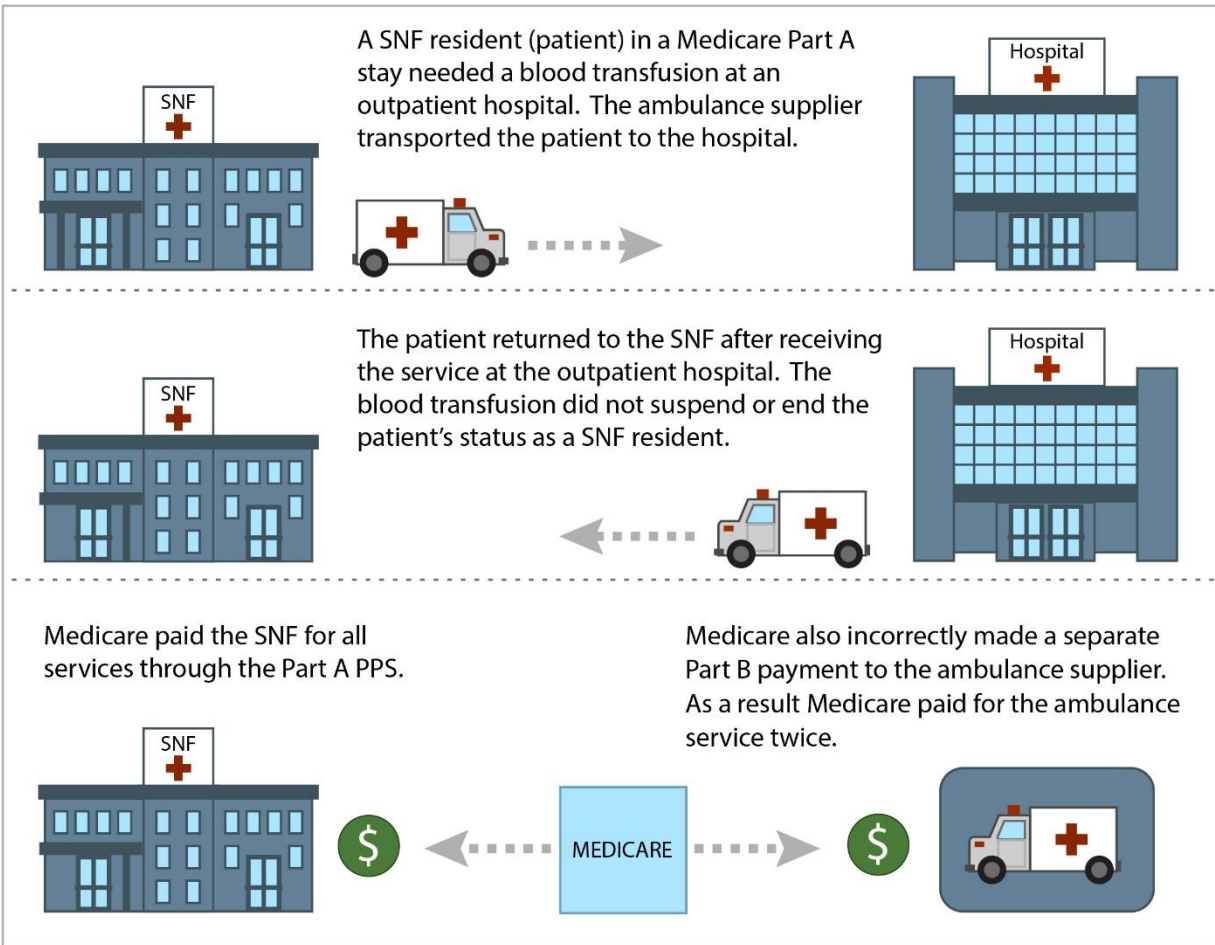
SNF

A SNF resident (patient) in a Medicare Part A stay needed a blood transfusion at an outpatient hospital. The ambulance supplier transported the patient to the hospital.

Hospital

SNF

The patient returned to the SNF after receiving the service at the outpatient hospital. The blood transfusion did not suspend or end the patient's status as a SNF resident.

Hospital

Medicare paid the SNF for all services through the Part A PPS.

Medicare also incorrectly made a separate Part B payment to the ambulance supplier. As a result Medicare paid for the ambulance service twice.

SNF

$

MEDICARE

$